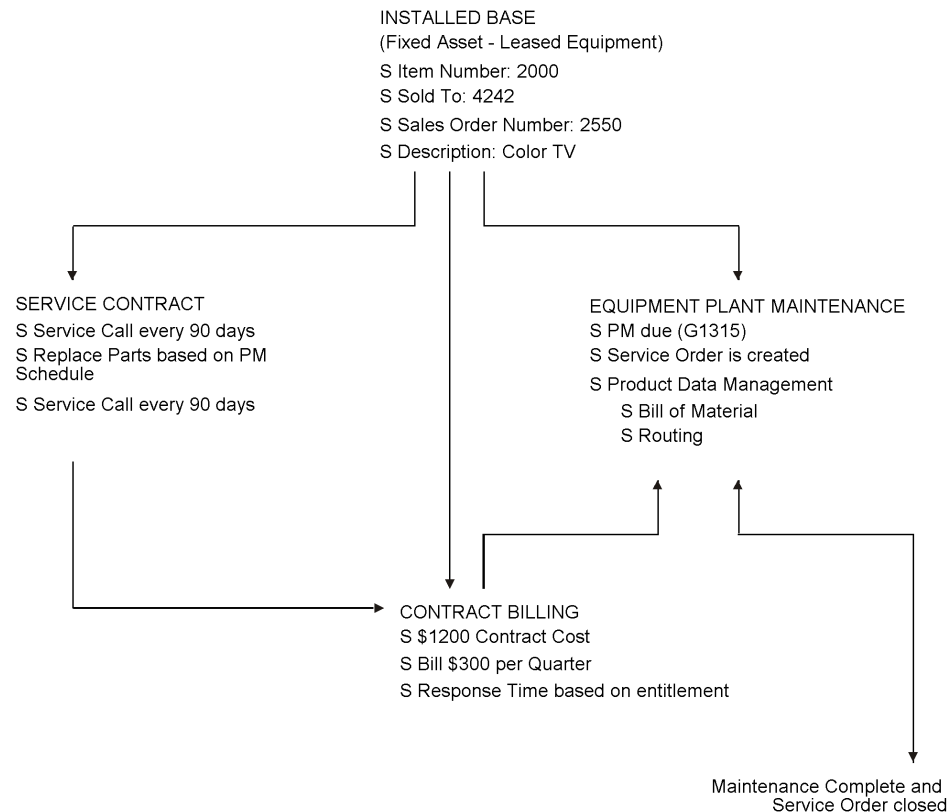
INSTALLED BASE
(Fixed Asset - Leased Equipment)
S Item Number: 2000
S Sold To: 4242
S Sales Order Number: 2550
S Description: Color TV

SERVICE CONTRACT
S Service Call every 90 days
S Replace Parts based on PM Schedule
S Service Call every 90 days

EQUIPMENT PLANT MAINTENANCE
S PM due (G1315)
S Service Order is created
S Product Data Management
S Bill of Material
S Routing

CONTRACT BILLING
S $1200 Contract Cost
S Bill $300 per Quarter
S Response Time based on entitlement

Maintenance Complete and Service Order closed